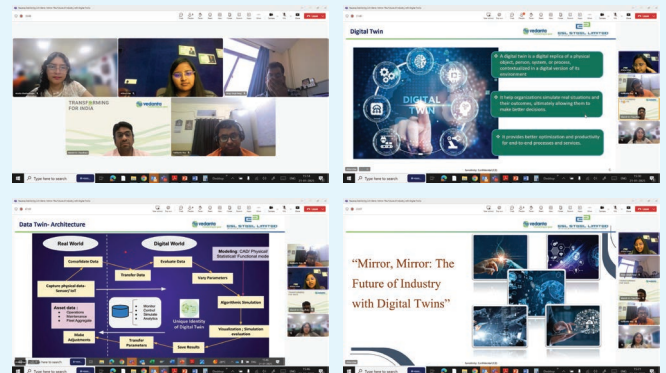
TRANSFORMING FOR INDIA
vedanta

Digital Twin
vedanta
ESL STEEL LIMITED
DIGITAL TWIN
A digital twin is a digital replica of a physical object, person, system, or process, contextualized in a digital version of its environment
It help organizations simulate real situations and their outcomes, ultimately allowing them to make better decisions
It provides better optimization and productivity for end-to-end processes and services.

Type here to search

Data Twin- Architecture
vedanta
ESL STEEL LIMITED
Real World
Digital World
Consolidate Data
Evaluate Data
Modeling: CAD/ Physical/ Statistical/ Functional model
Transfer Data
Vary Parameters
Capture physical data-Sensor/ IoT
Asset data :
Operations
Maintenance
Fleet Aggregate
Monitor
Control
Simulate
Analytics
Unique identity of Digital Twin
Algorithmic Simulation
Make Adjustments
Transfer Parameters
Save Results
Visualization / Simulation evaluation

Type here to search

“Mirror, Mirror: The Future of Industry with Digital Twins”

Type here to search